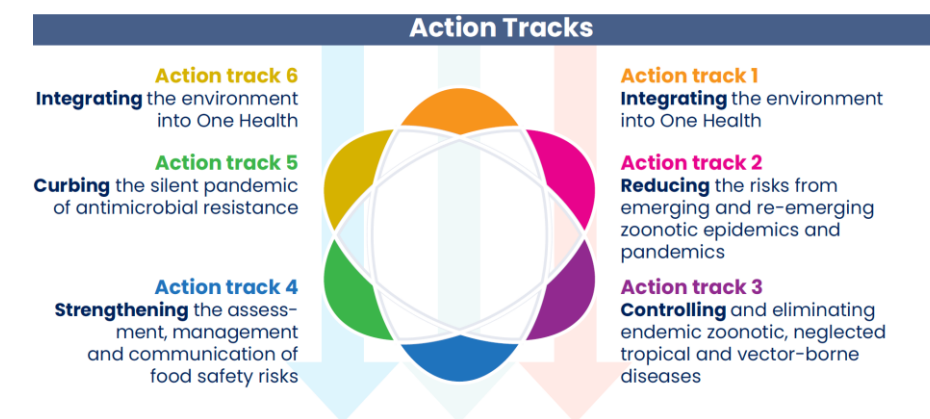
Action Tracks

Action track 6
Integrating the environment into One Health

Action track 5
Curbing the silent pandemic of antimicrobial resistance

Action track 4
Strengthening the assessment, management and communication of food safety risks

Action track 1
Integrating the environment into One Health

Action track 2
Reducing the risks from emerging and re-emerging zoonotic epidemics and pandemics

Action track 3
Controlling and eliminating endemic zoonotic, neglected tropical and vector-borne diseases